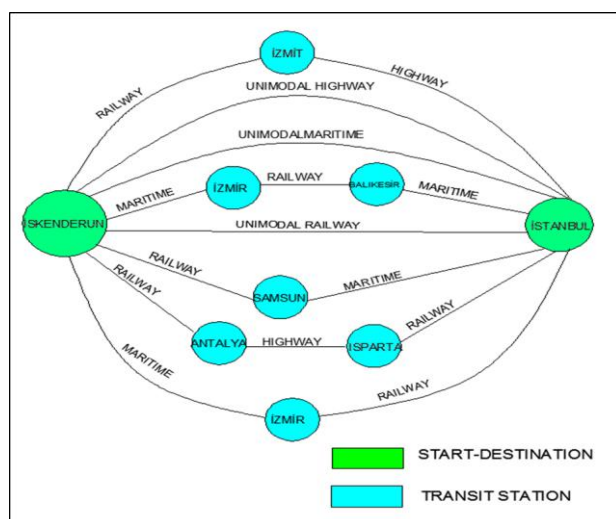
İZMİT
RAILWAY
HIGHWAY
UNIMODAL HIGHWAY
UNIMODALMARITIME
İZMİR
RAILWAY
BALIKESIR
MARITIME
MARITIME
İSKENDERUN
UNIMODAL RAILWAY
İSTANBUL
RAILWAY
RAILWAY
SAMSUN
MARITIME
RAILWAY
ANTALYA
HIGHWAY
ISPARTA
MARITIME
RAILWAY
İZMİR
START-DESTINATION
TRANSIT STATION